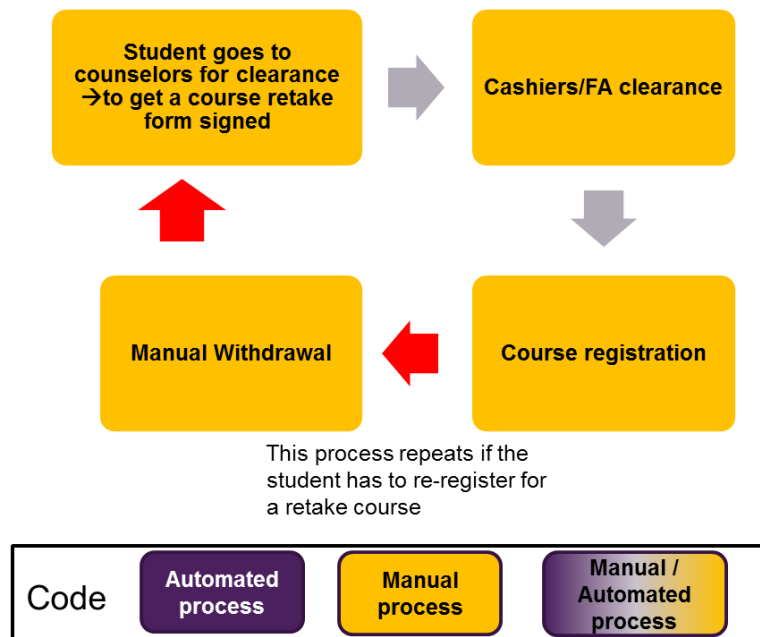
Student goes to counselors for clearance →to get a course retake form signed

Cashiers/FA clearance

Course registration

Manual Withdrawal

This process repeats if the student has to re-register for a retake course

Code

Automated process

Manual process

Manual / Automated process